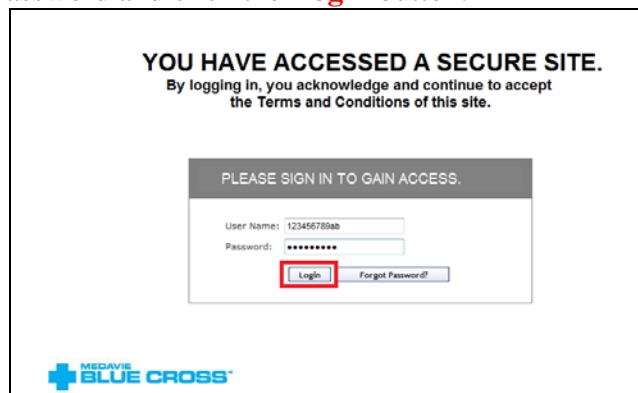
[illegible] Login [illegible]

YOU HAVE ACCESSED A SECURE SITE.

By logging in, you acknowledge and continue to accept the Terms and Conditions of this site.

PLEASE SIGN IN TO GAIN ACCESS.

User Name: 123456789ab

Password: ••••••••••

Login

Forgot Password?

MEDAVIE BLUE CROSS™